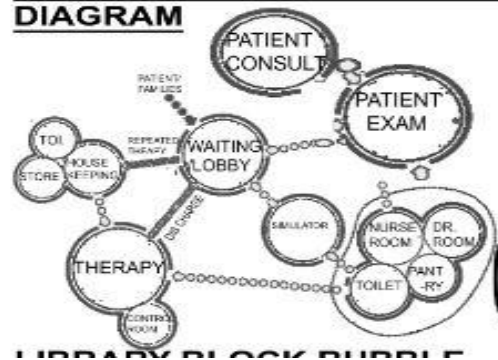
DIAGRAM

PATIENT CONSULT

PATIENT EXAM

PATIENT FAMILIES

WAITING LOBBY

TOI.

HOUSE KEEPING

STORE

REPEATED THERAPY

DISCHARGE

SIMULATOR

NURSE ROOM

DR. ROOM

PANT -RY

TOILET

THERAPY

CONTROL ROOM

LIBRARY BLOCK BUBBLE